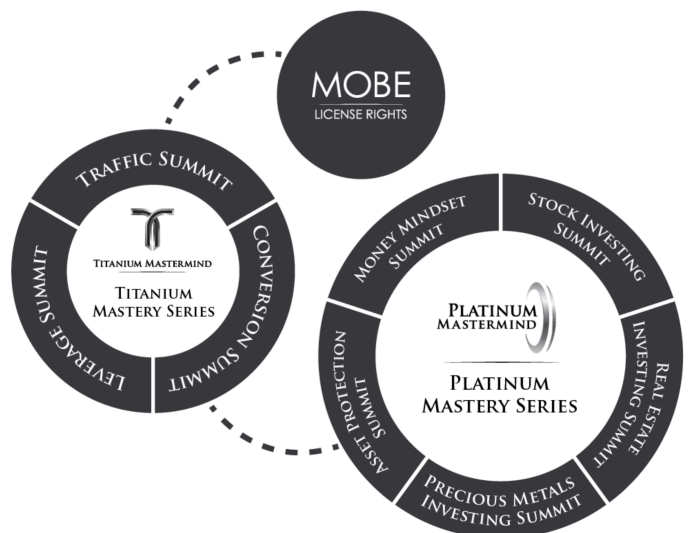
MOBE
LICENSE RIGHTS

TRAFFIC SUMMIT

CONVERSION SUMMIT

LEVERAGE SUMMIT

TITANIUM MASTERMIND

TITANIUM MASTERY SERIES

MONEY MINDSET SUMMIT

STOCK INVESTING SUMMIT

REAL ESTATE INVESTING SUMMIT

PRECIOUS METALS INVESTING SUMMIT

ASSET PROTECTION SUMMIT

PLATINUM MASTERMIND

PLATINUM MASTERY SERIES